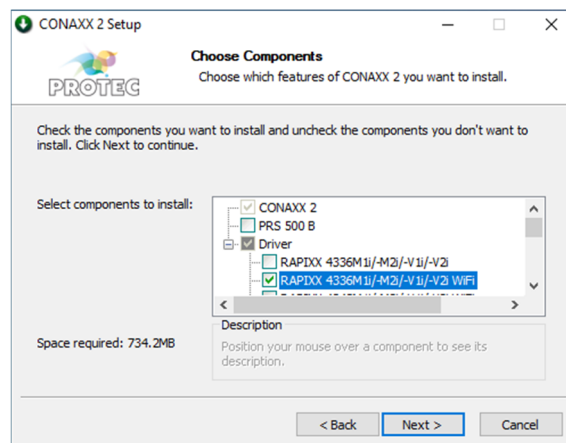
CONAXX 2 Setup

Choose Components
Choose which features of CONAXX 2 you want to install.

PROTEC

Check the components you want to install and uncheck the components you don't want to install. Click Next to continue.

Select components to install:

CONAXX 2
PRS 500 B
Driver
RAPIXX 4336M1i/-M2i/-V1i/-V2i
RAPIXX 4336M1i/-M2i/-V1i/-V2i WiFi
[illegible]

Space required: 734.2MB

Description
Position your mouse over a component to see its description.

< Back
Next >
Cancel